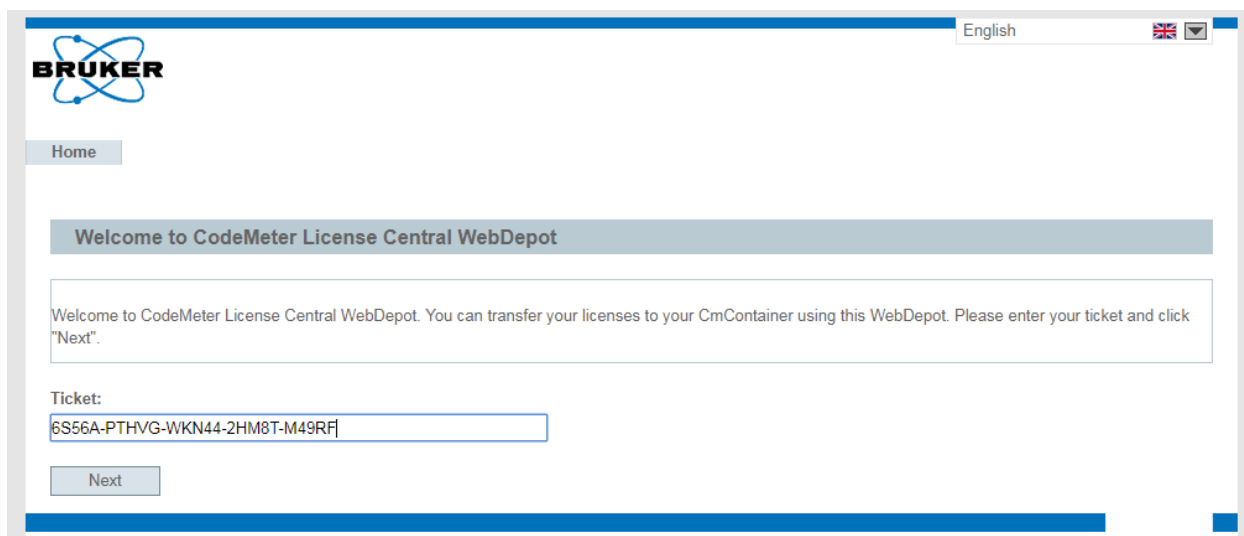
English

BRUKER

Home

Welcome to CodeMeter License Central WebDepot

Welcome to CodeMeter License Central WebDepot. You can transfer your licenses to your CmContainer using this WebDepot. Please enter your ticket and click "Next".

Ticket:

6S56A-PTHVG-WKN44-2HM8T-M49RF

Next